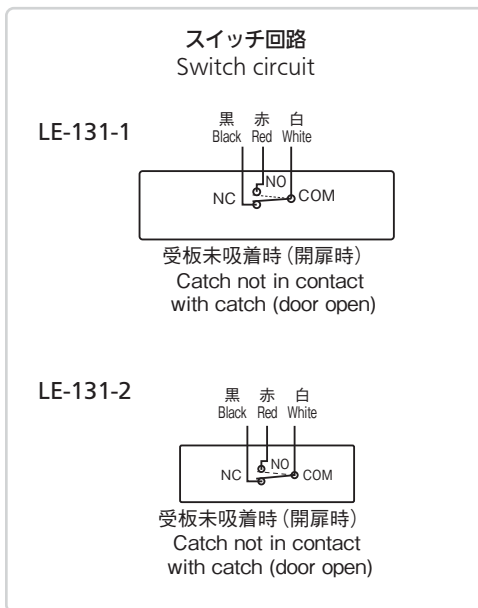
スイッチ回路
Switch circuit

LE-131-1

黒 Black 赤 Red 白 White

NO
NC COM

受板未吸着時（開扉時）
Catch not in contact with catch (door open)

LE-131-2

黒 Black 赤 Red 白 White

NO
NC COM

受板未吸着時（開扉時）
Catch not in contact with catch (door open)